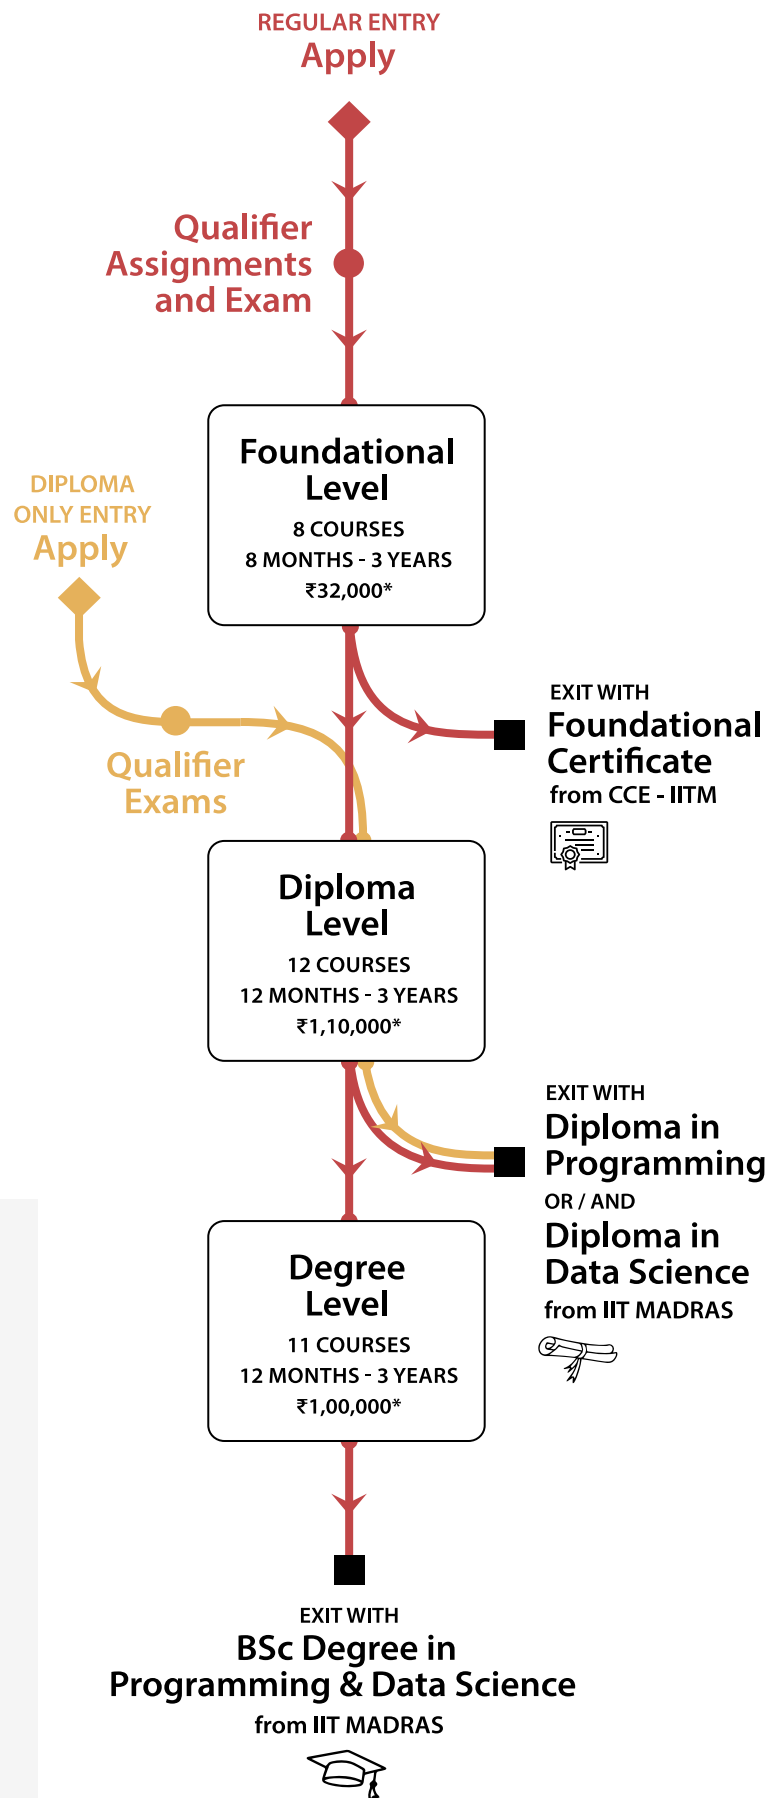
REGULAR ENTRY
Apply

Qualifier Assignments and Exam

Foundational Level
8 COURSES
8 MONTHS - 3 YEARS
₹32,000*

DIPLOMA ONLY ENTRY
Apply

Qualifier Exams

EXIT WITH
Foundational Certificate
from CCE - IITM

Diploma Level
12 COURSES
12 MONTHS - 3 YEARS
₹1,10,000*

EXIT WITH
Diploma in Programming
OR / AND
Diploma in Data Science
from IIT MADRAS

Degree Level
11 COURSES
12 MONTHS - 3 YEARS
₹1,00,000*

EXIT WITH
BSc Degree in Programming & Data Science
from IIT MADRAS